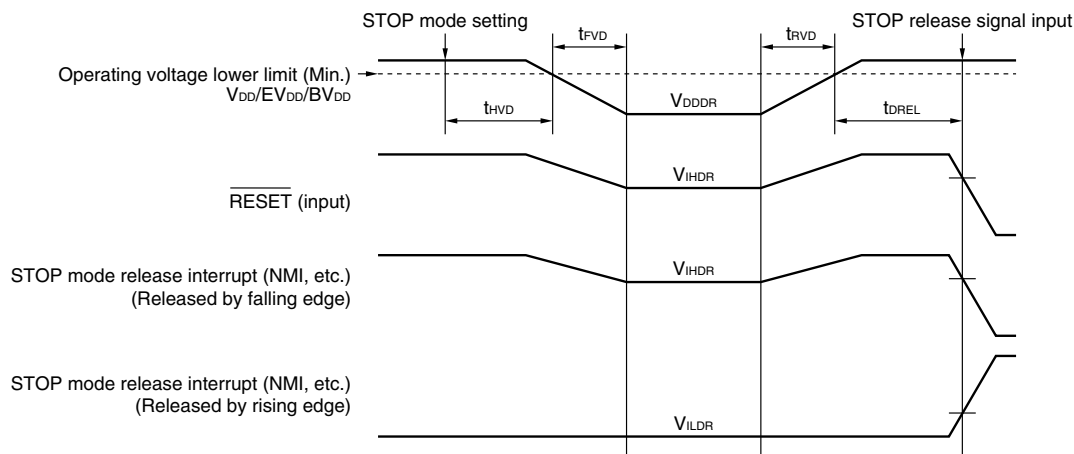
STOP mode setting

$t_{FVD}$

$t_{RVD}$

STOP release signal input

Operating voltage lower limit (Min.)
$V_{DD}/EV_{DD}/BV_{DD}$

$t_{HVD}$

$V_{DDDR}$

$t_{DREL}$

$V_{IHDR}$

$\overline{RESET}$ (input)

STOP mode release interrupt (NMI, etc.)
(Released by falling edge)

$V_{IHDR}$

STOP mode release interrupt (NMI, etc.)
(Released by rising edge)

$V_{ILDR}$